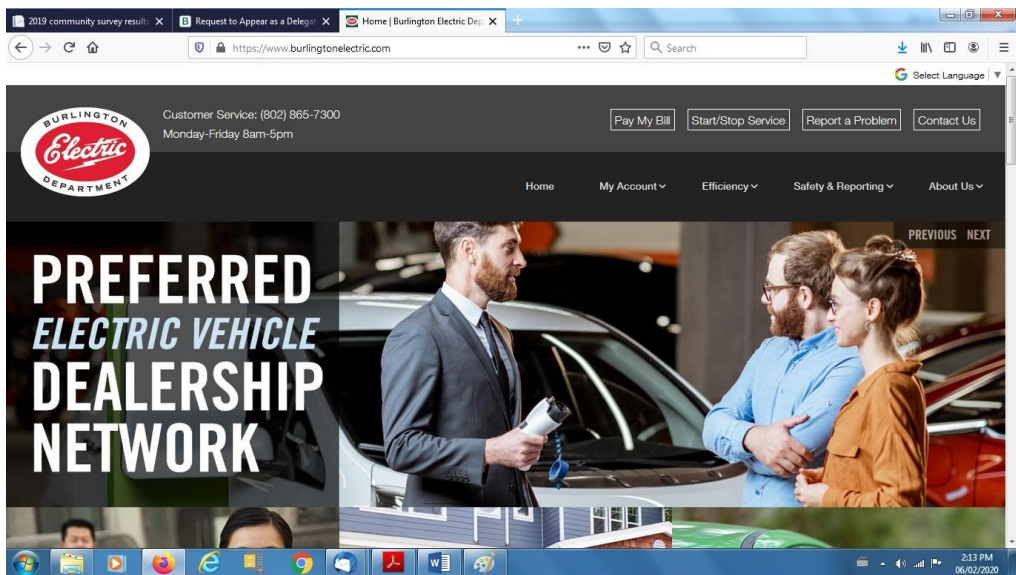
2019 community survey results ×
Request to Appear as a Delegat ×
Home | Burlington Electric Dep ×

https://www.burlingtonelectric.com
Search

Select Language

BURLINGTON
Electric
DEPARTMENT

Customer Service: (802) 865-7300
Monday-Friday 8am-5pm

Pay My Bill
Start/Stop Service
Report a Problem
Contact Us

Home
My Account
Efficiency
Safety & Reporting
About Us

PREVIOUS NEXT

PREFERRED
ELECTRIC VEHICLE
DEALERSHIP
NETWORK

2:13 PM
06/02/2020